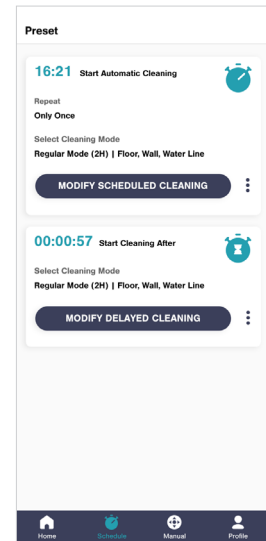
Preset

16:21 Start Automatic Cleaning

Repeat
Only Once

Select Cleaning Mode
Regular Mode (2H) | Floor, Wall, Water Line

MODIFY SCHEDULED CLEANING

00:00:57 Start Cleaning After

Select Cleaning Mode
Regular Mode (2H) | Floor, Wall, Water Line

MODIFY DELAYED CLEANING

Home Schedule Manual Profile